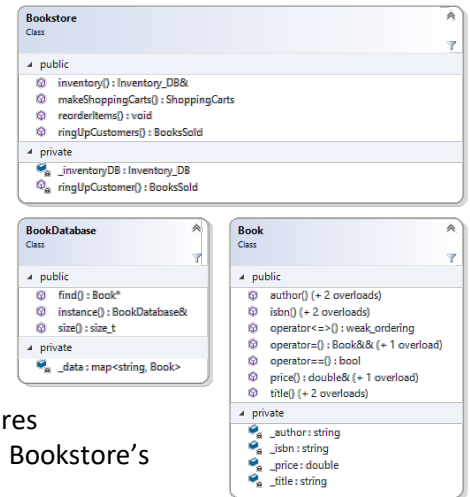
Bookstore
Class

public
inventory() : Inventory_DB&
makeShoppingCarts() : ShoppingCarts
reorderItems() : void
ringUpCustomers() : BooksSold

private
_inventoryDB : Inventory_DB
ringUpCustomer() : BooksSold

BookDatabase
Class

public
find() : Book*
instance() : BookDatabase&
size() : size_t

private
_data : map<string, Book>

Book
Class

public
author() (+ 2 overloads)
isbn() (+ 2 overloads)
operator<=>() : weak_ordering
operator=() : Book&& (+ 1 overload)
operator==() : bool
price() : double& (+ 1 overload)
title() (+ 2 overloads)

private
_author : string
_isbn : string
_price : double
_title : string

res
Bookstore's